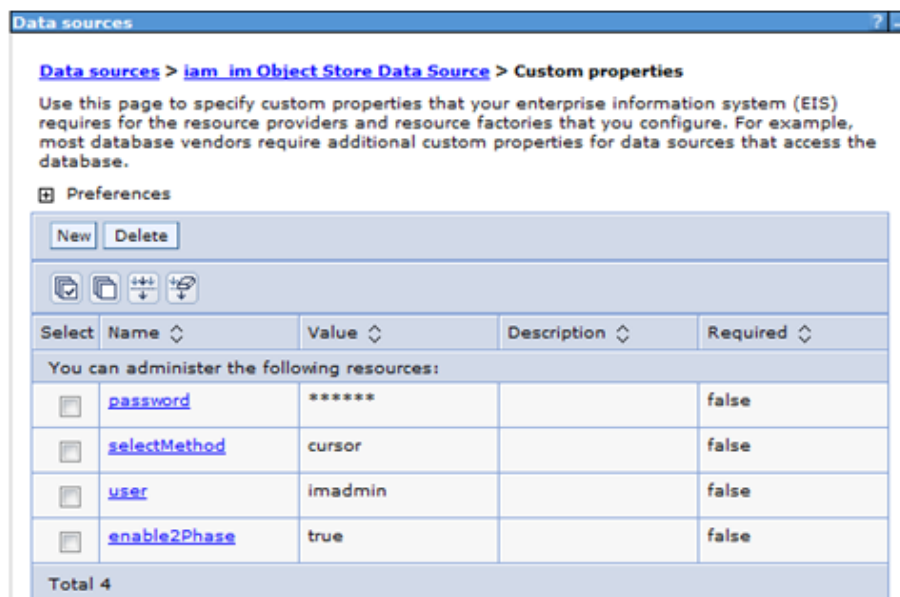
Data sources

? -

Data sources > iam_im Object Store Data Source > Custom properties

Use this page to specify custom properties that your enterprise information system (EIS) requires for the resource providers and resource factories that you configure. For example, most database vendors require additional custom properties for data sources that access the database.

Preferences

New Delete

| Select | Name | Value | Description | Required |
|---|---|---|---|---|
| You can administer the following resources: | | | | |
| | password | ****** | | false |
| | selectMethod | cursor | | false |
| | user | imadmin | | false |
| | enable2Phase | true | | false |
| Total 4 | | | | |